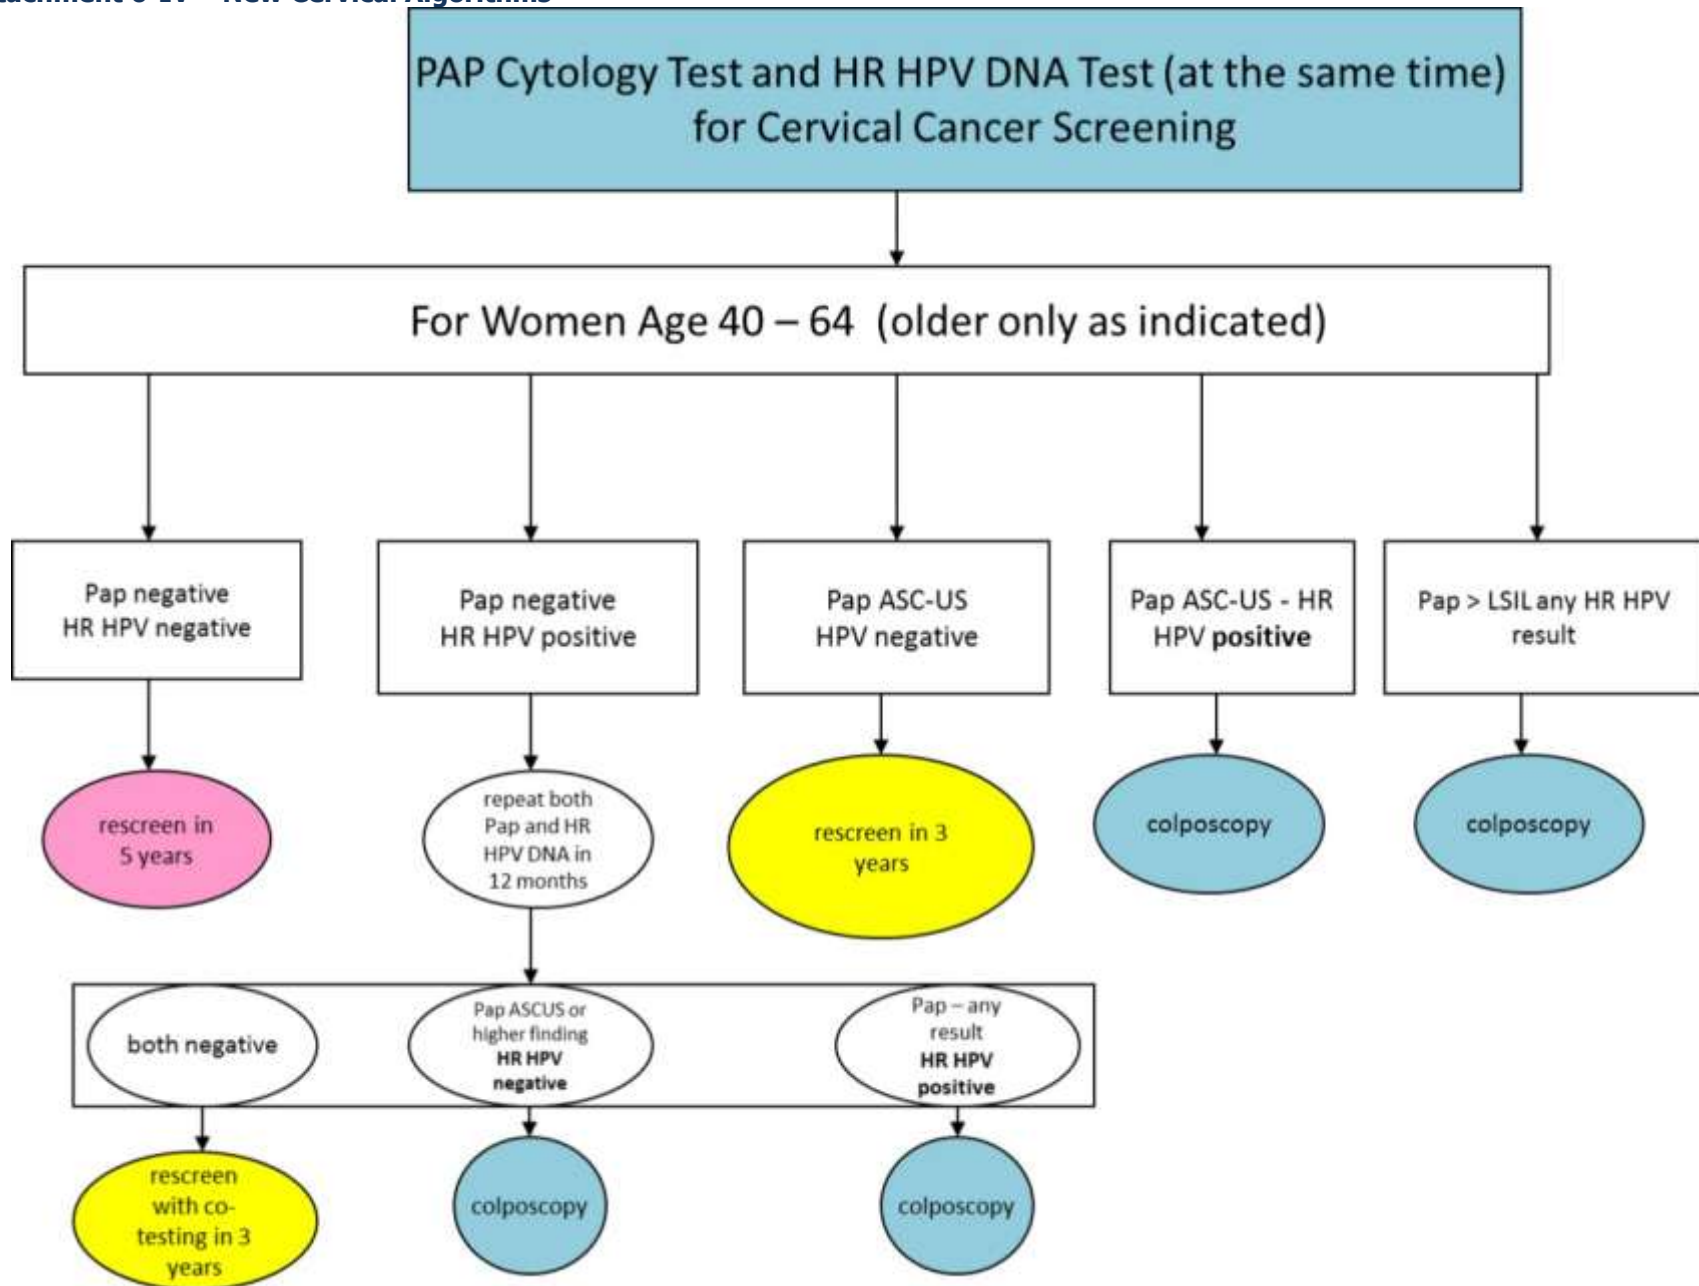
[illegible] – New Cervical Algorithms

PAP Cytology Test and HR HPV DNA Test (at the same time) for Cervical Cancer Screening

For Women Age 40 – 64 (older only as indicated)

Pap negative HR HPV negative

rescreen in 5 years

Pap negative HR HPV positive

repeat both Pap and HR HPV DNA in 12 months

Pap ASC-US HPV negative

rescreen in 3 years

Pap ASC-US - HR HPV **positive**

colposcopy

Pap > LSIL any HR HPV result

colposcopy

both negative

rescreen with co-testing in 3 years

Pap ASCUS or higher finding **HR HPV negative**

colposcopy

Pap – any result **HR HPV positive**

colposcopy